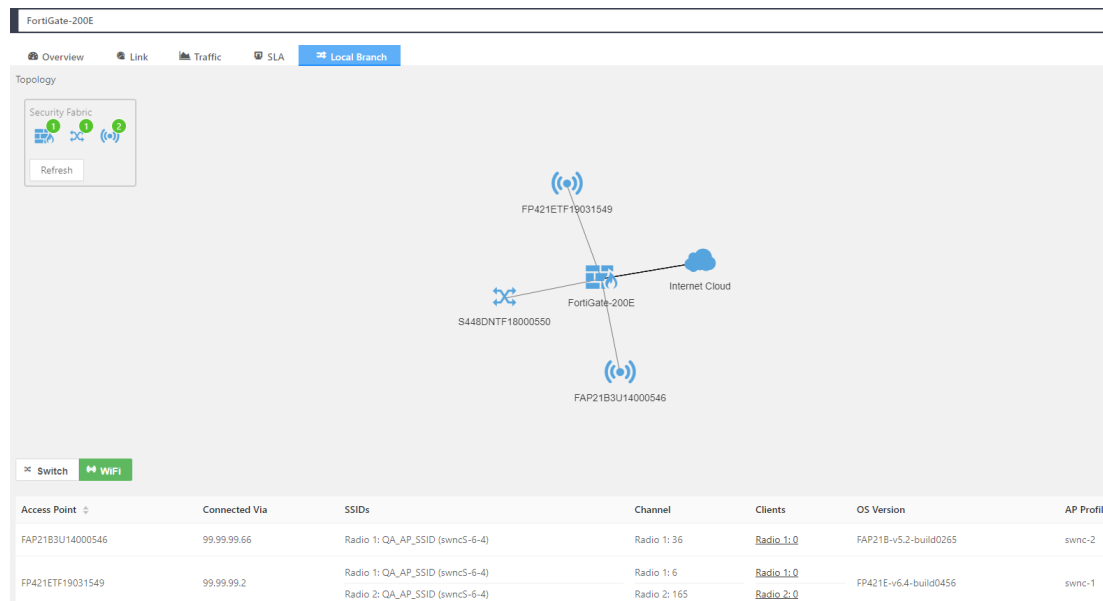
FortiGate-200E

Overview Link Traffic SLA Local Branch

Topology

Security Fabric
1 1 2
Refresh

FP421ETF19031549

Internet Cloud

FortiGate-200E

S448DNTF18000550

FAP21B3U14000546

Switch WiFi

| Access Point | Connected Via | SSIDs | Channel | Clients | OS Version | AP Profil |
|---|---|---|---|---|---|---|
| FAP21B3U14000546 | 99.99.99.66 | Radio 1: QA_AP_SSID (swncS-6-4) | Radio 1: 36 | Radio 1: 0 | FAP21B-v5.2-build0265 | swnc-2 |
| FP421ETF19031549 | 99.99.99.2 | Radio 1: QA_AP_SSID (swncS-6-4) Radio 2: QA_AP_SSID (swncS-6-4) | Radio 1: 6 Radio 2: 165 | Radio 1: 0 Radio 2: 0 | FP421E-v6.4-build0456 | swnc-1 |